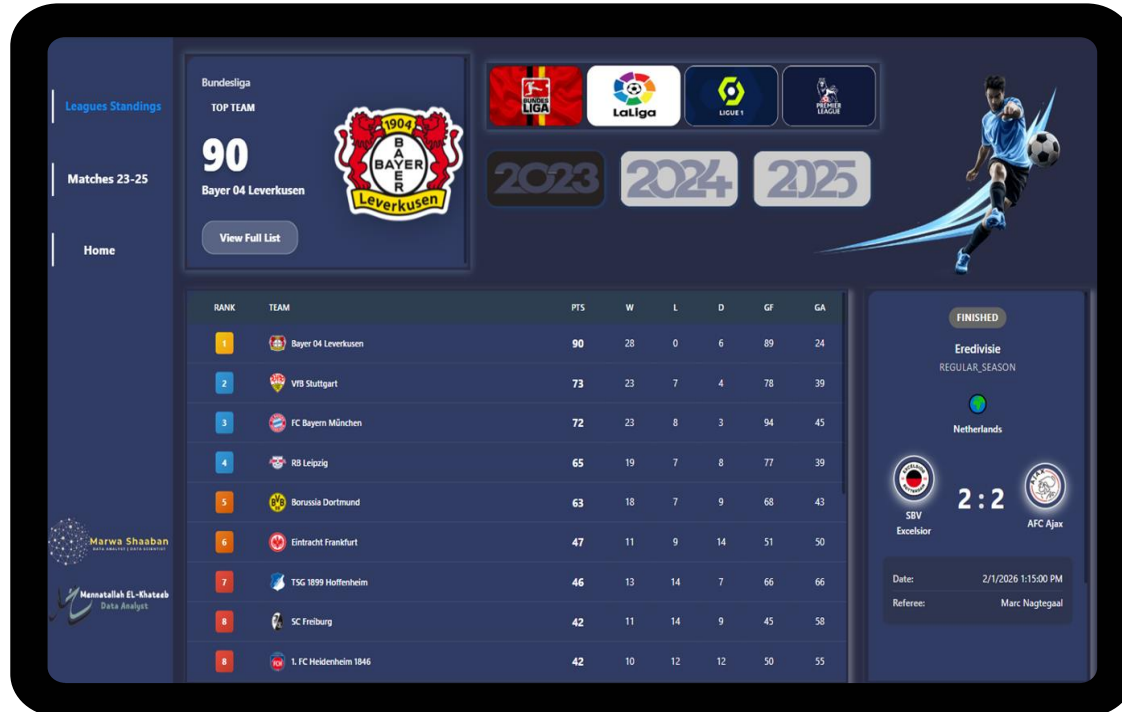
Leagues Standings

Matches 23-25

Home

Marwa Shaaban
DATA ANALYST | DATA SCIENTIST

Mennatallah EL-Khateeb
Data Analyst

Bundesliga
TOP TEAM
90
Bayer 04 Leverkusen

1904
BAYER
Leverkusen

View Full List

BUNDESLIGA
LaLiga
LIGUE 1
PREMIER LEAGUE

2023
2024
2025

| RANK | TEAM | PTS | W | L | D | GF | GA |
|---|---|---|---|---|---|---|---|
| 1 | Bayer 04 Leverkusen | 90 | 28 | 0 | 6 | 89 | 24 |
| 2 | VfB Stuttgart | 73 | 23 | 7 | 4 | 78 | 39 |
| 3 | FC Bayern München | 72 | 23 | 8 | 3 | 94 | 45 |
| 4 | RB Leipzig | 65 | 19 | 7 | 8 | 77 | 39 |
| 5 | Borussia Dortmund | 63 | 18 | 7 | 9 | 68 | 43 |
| 6 | Eintracht Frankfurt | 47 | 11 | 9 | 14 | 51 | 50 |
| 7 | TSG 1899 Hoffenheim | 46 | 13 | 14 | 7 | 66 | 66 |
| 8 | SC Freiburg | 42 | 11 | 14 | 9 | 45 | 58 |
| 8 | 1. FC Heidenheim 1846 | 42 | 10 | 12 | 12 | 50 | 55 |

FINISHED
Eredivisie
REGULAR_SEASON
Netherlands
SBV Excelsior
2 : 2
AFC Ajax

Date: 2/1/2026 1:15:00 PM
Referee: Marc Nagtegaal